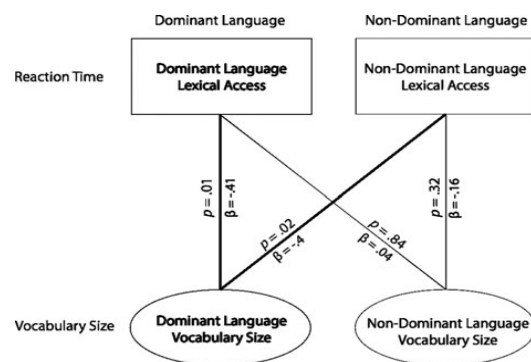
Dominant Language

Non-Dominant Language

Reaction Time

Dominant Language Lexical Access

Non-Dominant Language Lexical Access

$p = .01$

$\beta = -.41$

$p = .02$

$\beta = -.4$

$p = .84$

$\beta = .04$

$p = .32$

$\beta = -.16$

Vocabulary Size

Dominant Language Vocabulary Size

Non-Dominant Language Vocabulary Size